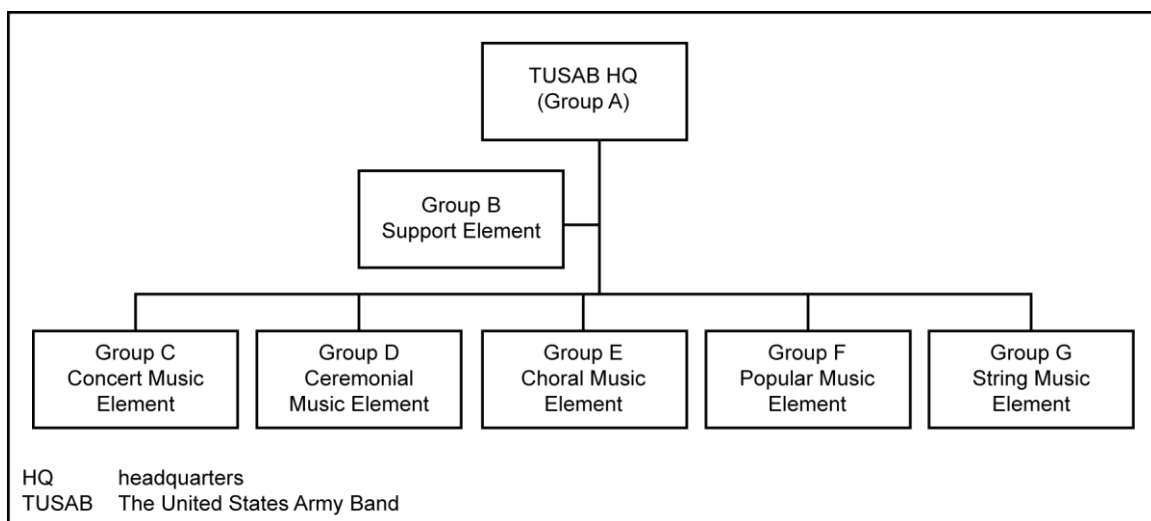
TUSAB HQ
(Group A)

Group B
Support Element

Group C
Concert Music
Element

Group D
Ceremonial
Music Element

Group E
Choral Music
Element

Group F
Popular Music
Element

Group G
String Music
Element

HQ headquarters
TUSAB The United States Army Band